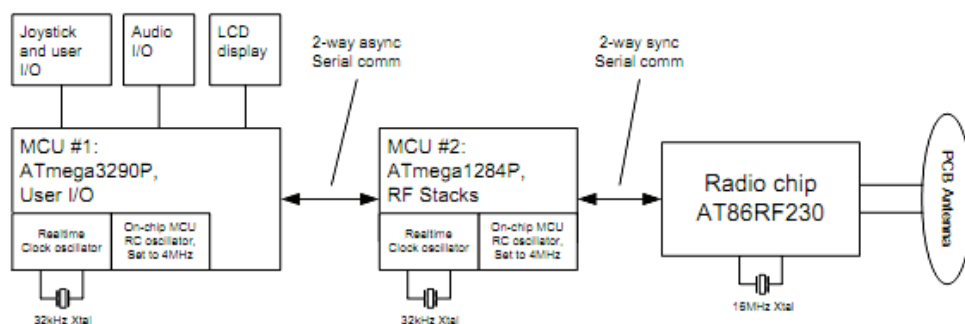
Joystick and user I/O

Audio I/O

LCD display

2-way async Serial comm

2-way sync Serial comm

MCU #1: ATmega3290P, User I/O

Realtime Clock oscillator

On-chip MCU RC oscillator, Set to 4MHz

32kHz Xtal

MCU #2: ATmega1284P, RF Stacks

Realtime Clock oscillator

On-chip MCU RC oscillator, Set to 4MHz

32kHz Xtal

Radio chip AT86RF230

16MHz Xtal

PCB Antenna